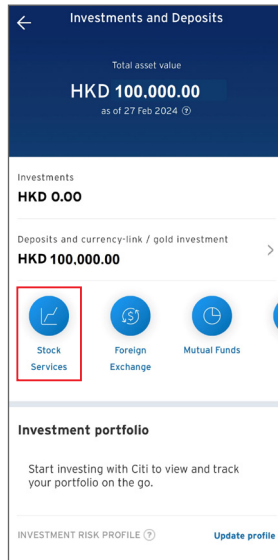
Investments and Deposits

Total asset value

HKD 100,000.00

as of 27 Feb 2024

Investments

HKD 0.00

Deposits and currency-link / gold investment

HKD 100,000.00

Stock Services

Foreign Exchange

Mutual Funds

Investment portfolio

Start investing with Citi to view and track your portfolio on the go.

INVESTMENT RISK PROFILE

Update profile